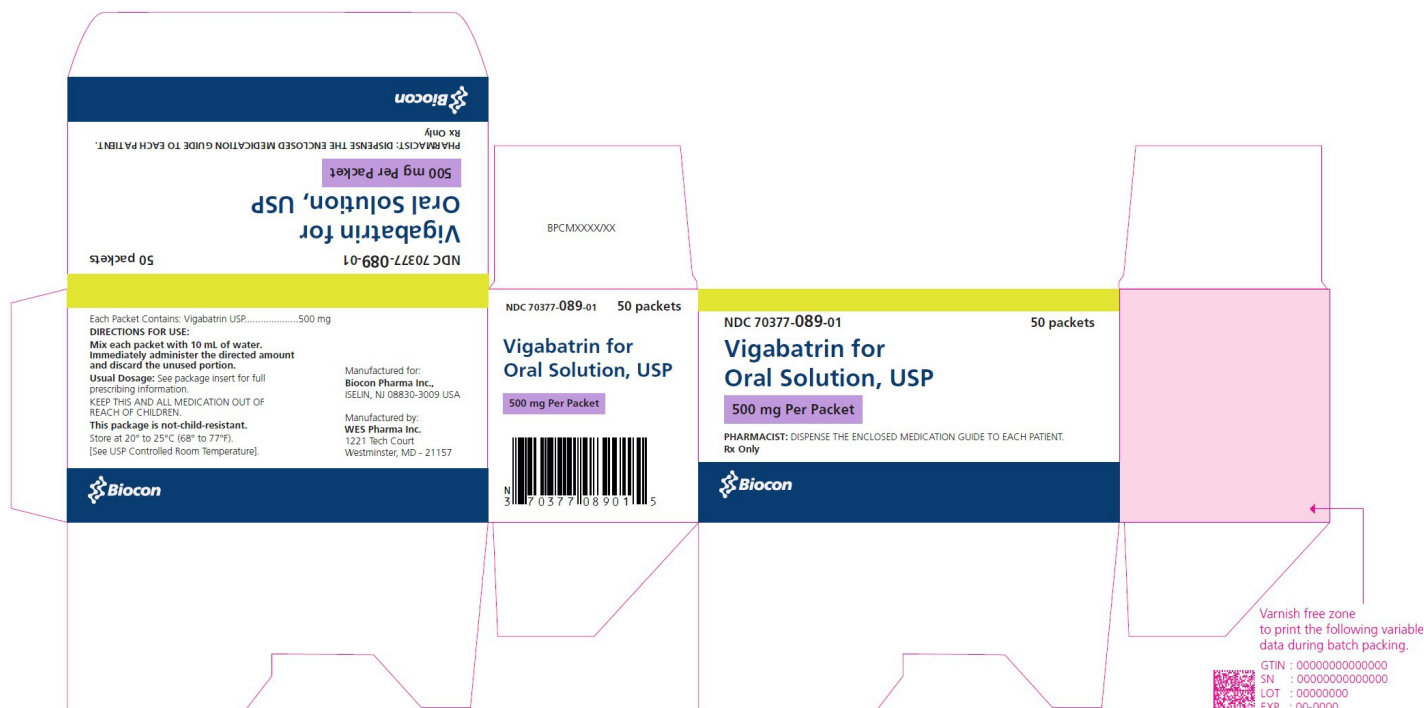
Biocon

PHARMACIST: DISPENSE THE ENCLOSED MEDICATION GUIDE TO EACH PATIENT.
Rx Only

500 mg Per Packet

Vigabatrin for
Oral Solution, USP

NDC 70377-089-01 50 packets

Each Packet Contains: Vigabatrin USP....................500 mg
DIRECTIONS FOR USE:
Mix each packet with 10 mL of water. Immediately administer the directed amount and discard the unused portion.
Usual Dosage: See package insert for full prescribing information.
KEEP THIS AND ALL MEDICATION OUT OF REACH OF CHILDREN.
This package is not-child-resistant.
Store at 20° to 25°C (68° to 77°F).
[See USP Controlled Room Temperature].

Manufactured for:
Biocon Pharma Inc.,
ISELIN, NJ 08830-3009 USA

Manufactured by:
WES Pharma Inc.
1221 Tech Court
Westminster, MD - 21157

Biocon

BPCMXXXX/XX

NDC 70377-089-01 50 packets

Vigabatrin for
Oral Solution, USP

500 mg Per Packet

N
3 70377 08901 5

NDC 70377-089-01 50 packets

Vigabatrin for
Oral Solution, USP

500 mg Per Packet

PHARMACIST: DISPENSE THE ENCLOSED MEDICATION GUIDE TO EACH PATIENT.
Rx Only

Biocon

Varnish free zone
to print the following variable
data during batch packing.
GTIN : 00000000000000
SN : 00000000000000
LOT : 00000000
EXP : 00-0000